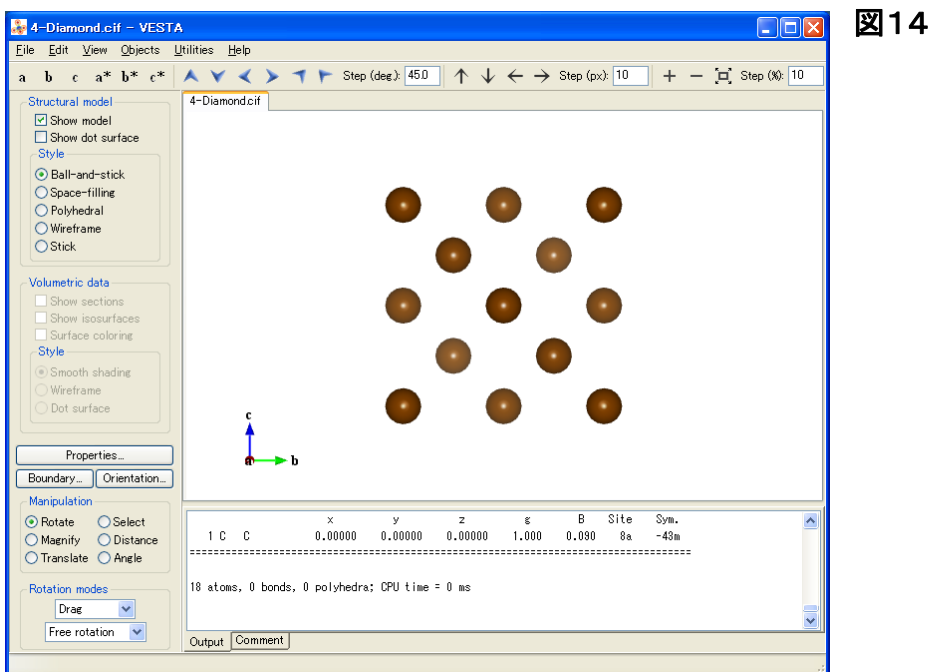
図14

4-Diamond.cif - VESTA

File Edit View Objects Utilities Help

a b c a* b* c* Step (deg): 45.0 Step (px): 10 + − Step (%): 10

Structural model
Show model
Show dot surface
Style
Ball-and-stick
Space-filling
Polyhedral
Wireframe
Stick

Volumetric data
Show sections
Show isosurfaces
Surface coloring
Style
Smooth shading
Wireframe
Dot surface

Properties...
Boundary...
Orientation...

Manipulation
Rotate
Select
Magnify
Distance
Translate
Angle

Rotation modes
Drag
Free rotation

4-Diamond.cif

c
b

| | | x | y | z | g | B | Site | Sym. |
|---|---|---|---|---|---|---|---|---|
| 1 C | C | 0.00000 | 0.00000 | 0.00000 | 1.000 | 0.090 | 8a | -43m |

18 atoms, 0 bonds, 0 polyhedra; CPU time = 0 ms

Output Comment